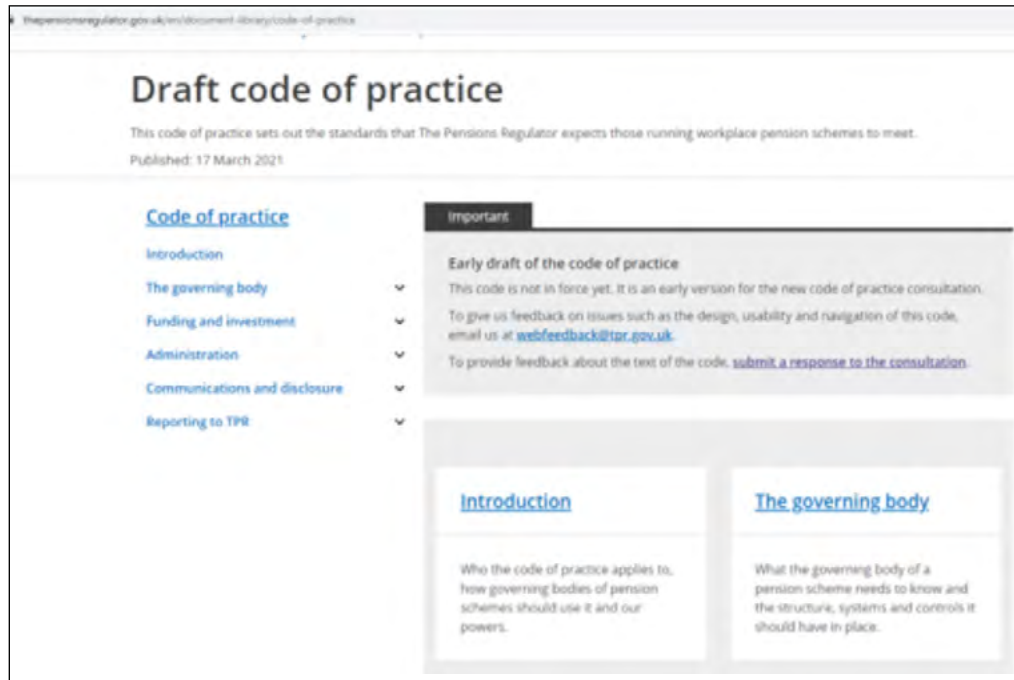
thepensionsregulator.gov.uk/en/document-library/code-of-practice

Draft code of practice

This code of practice sets out the standards that The Pensions Regulator expects those running workplace pension schemes to meet.

Published: 17 March 2021

Code of practice

Introduction

The governing body

Funding and investment

Administration

Communications and disclosure

Reporting to TPR

Important

Early draft of the code of practice

This code is not in force yet. It is an early version for the new code of practice consultation.

To give us feedback on issues such as the design, usability and navigation of this code, email us at webfeedback@tpr.gov.uk.

To provide feedback about the text of the code, submit a response to the consultation.

Introduction

Who the code of practice applies to, how governing bodies of pension schemes should use it and our powers.

The governing body

What the governing body of a pension scheme needs to know and the structure, systems and controls it should have in place.